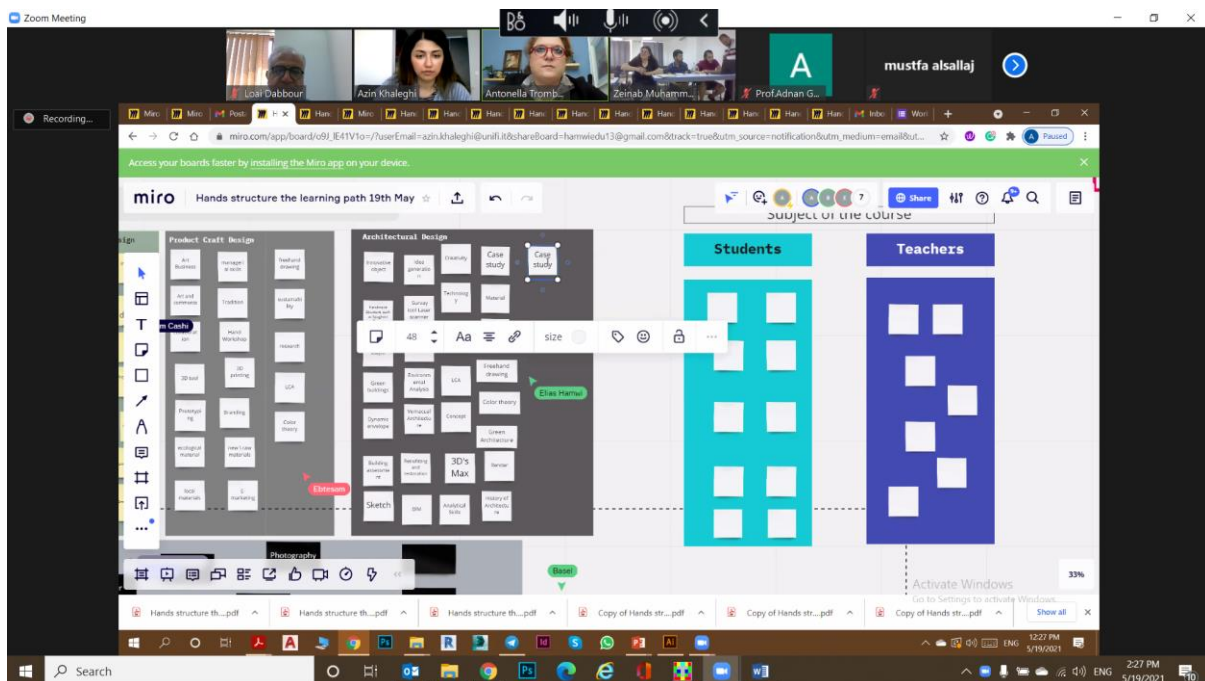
Zoom Meeting

Loai Dabbour
Azin Khaleghi
Antonella Tromb...
Zeinab Muhamm...
A
Prof.Adnan G...
mustfa alsallaj

Recording...

Miro | Miro | Posta | H | Hanc | Hanc | Hanc | Hanc | Hanc | Hanc | Hanc | Hanc | Hanc | Hanc | Hanc | Inbo | Worl

miro.com/app/board/o9J_lE41V1o=/?userEmail=azin.khaleghi@unifi.it&shareBoard=hamwiedu13@gmail.com&track=true&utm_source=notification&utm_medium=email&ut...

Paused

Access your boards faster by installing the Miro app on your device.

miro Hands structure the learning path 19th May

Share

Subject of the course

Students

Teachers

Product Craft Design

Architectural Design

Art Business
management skills
Freehand drawing
Art and commerce
Tradition
sustainability
Hand Workshop
Research
3D tool
3D printing
LCA
Prototyping
Branding
Color theory
ecological material
New/ raw materials
local materials
E-marketing

Innovative object
Idea generation
Creativity
Case study
Case study
Survey tool Laser scanner
Technology
Material
Green buildings
Envirolmental Analysis
LCA
Freehand drawing
Dynamic envelope
Vernacular Architecture
Concept
Color theory
Green Architecture
Building assessment
Retrofitting and renovation
3D's Max
Render
Sketch
BIM
Analytical tools
History of Architecture

48 Aa size

Elias Hamwi
Ebtesam
Basel
m Cashi

Photography

Activate Windows
Go to Settings to activate Windows.

33%

Hands structure th....pdf
Hands structure th....pdf
Hands structure th....pdf
Copy of Hands str....pdf
Copy of Hands str....pdf
Copy of Hands str....pdf
Show all

ENG 12:27 PM 5/19/2021

Search

ENG 2:27 PM 5/19/2021